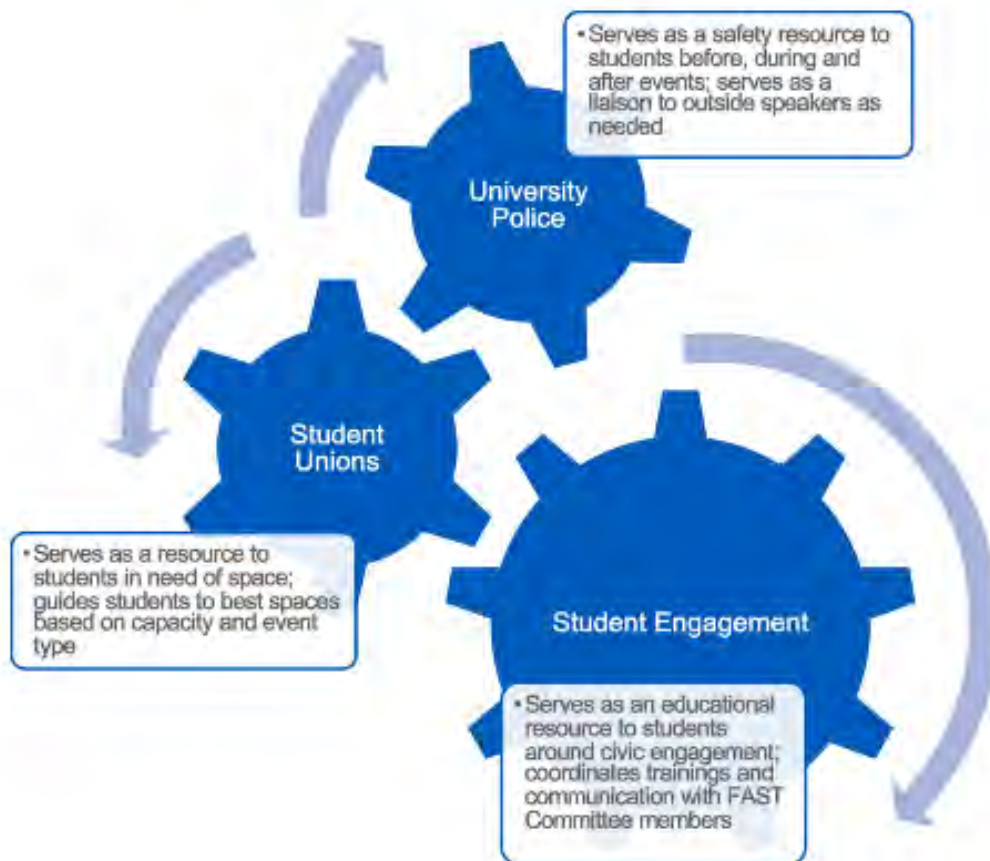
• Serves as a safety resource to students before, during and after events; serves as a liaison to outside speakers as needed

University Police

Student Unions

• Serves as a resource to students in need of space; guides students to best spaces based on capacity and event type

Student Engagement

• Serves as an educational resource to students around civic engagement; coordinates trainings and communication with FAST Committee members